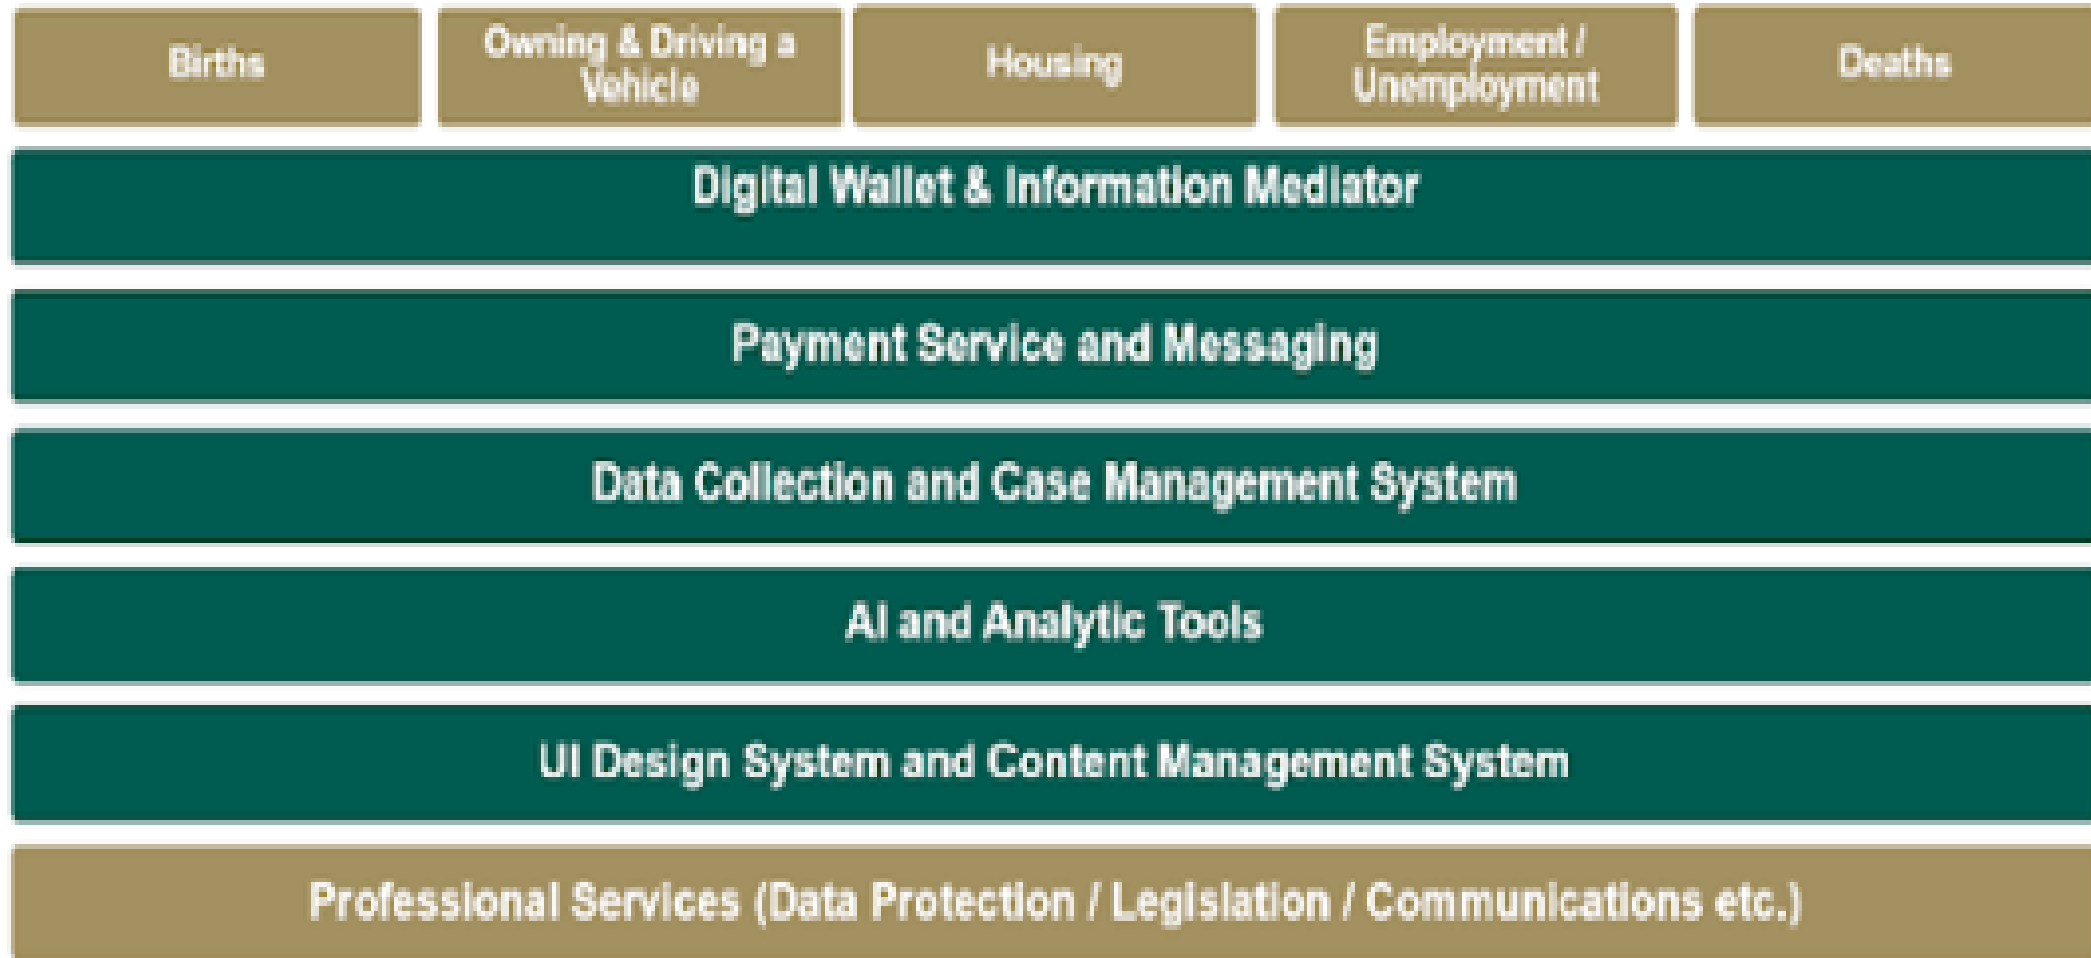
Births

Owning & Driving a Vehicle

Housing

Employment / Unemployment

Deaths

Digital Wallet & Information Mediator

Payment Service and Messaging

Data Collection and Case Management System

AI and Analytic Tools

UI Design System and Content Management System

Professional Services (Data Protection / Legislation / Communications etc.)